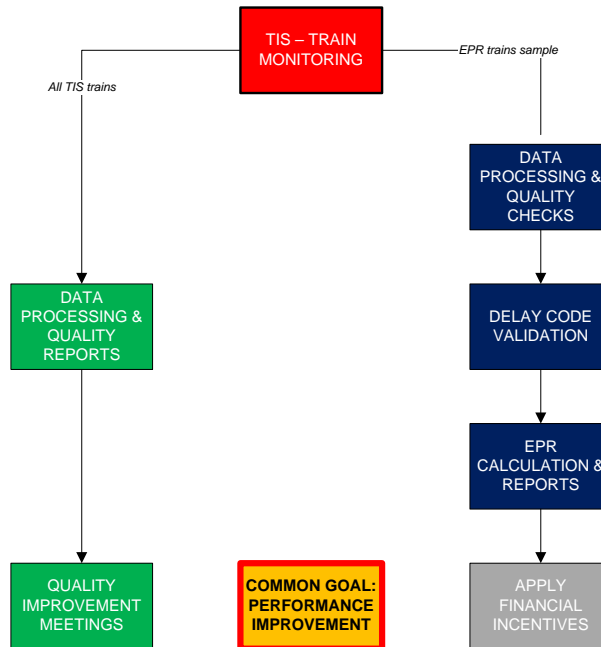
TIS – TRAIN MONITORING

All TIS trains

EPR trains sample

DATA PROCESSING & QUALITY CHECKS

DATA PROCESSING & QUALITY REPORTS

DELAY CODE VALIDATION

EPR CALCULATION & REPORTS

QUALITY IMPROVEMENT MEETINGS

COMMON GOAL: PERFORMANCE IMPROVEMENT

APPLY FINANCIAL INCENTIVES